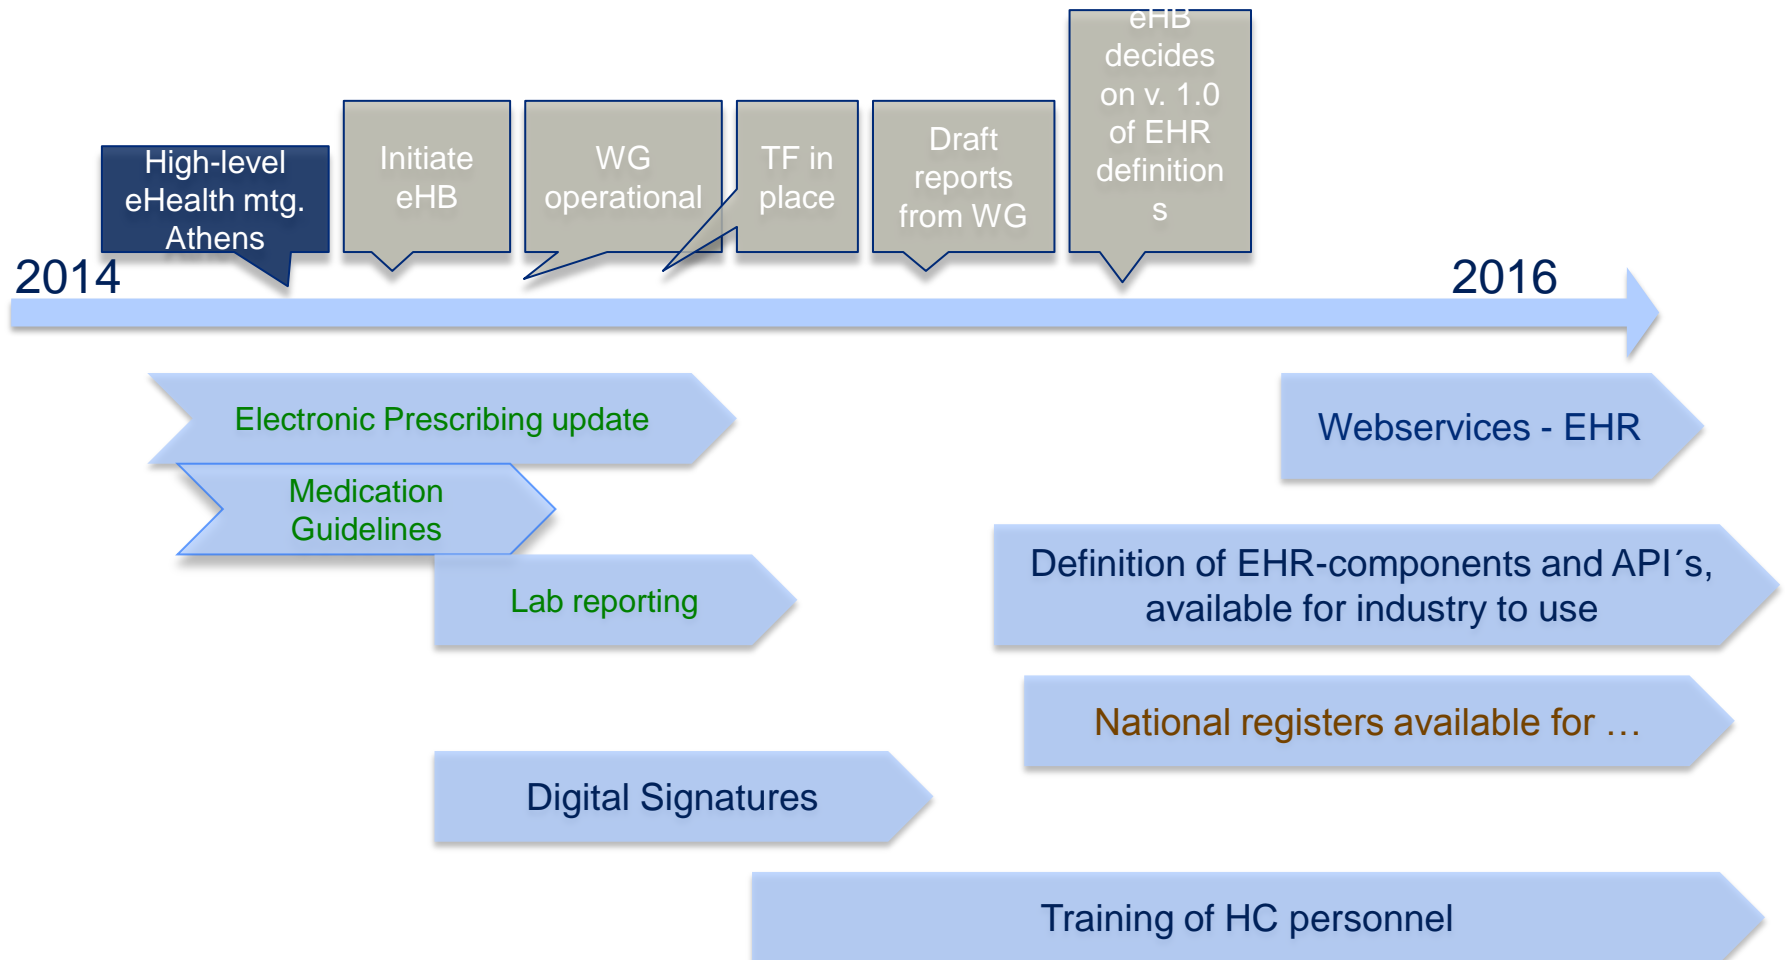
High-level eHealth mtg. Athens

Initiate eHB

WG operational

TF in place

Draft reports from WG

eHB decides on v. 1.0 of EHR definition s

2014

2016

Electronic Prescribing update

Medication Guidelines

Lab reporting

Webservices - EHR

Definition of EHR-components and API´s, available for industry to use

National registers available for …

Digital Signatures

Training of HC personnel